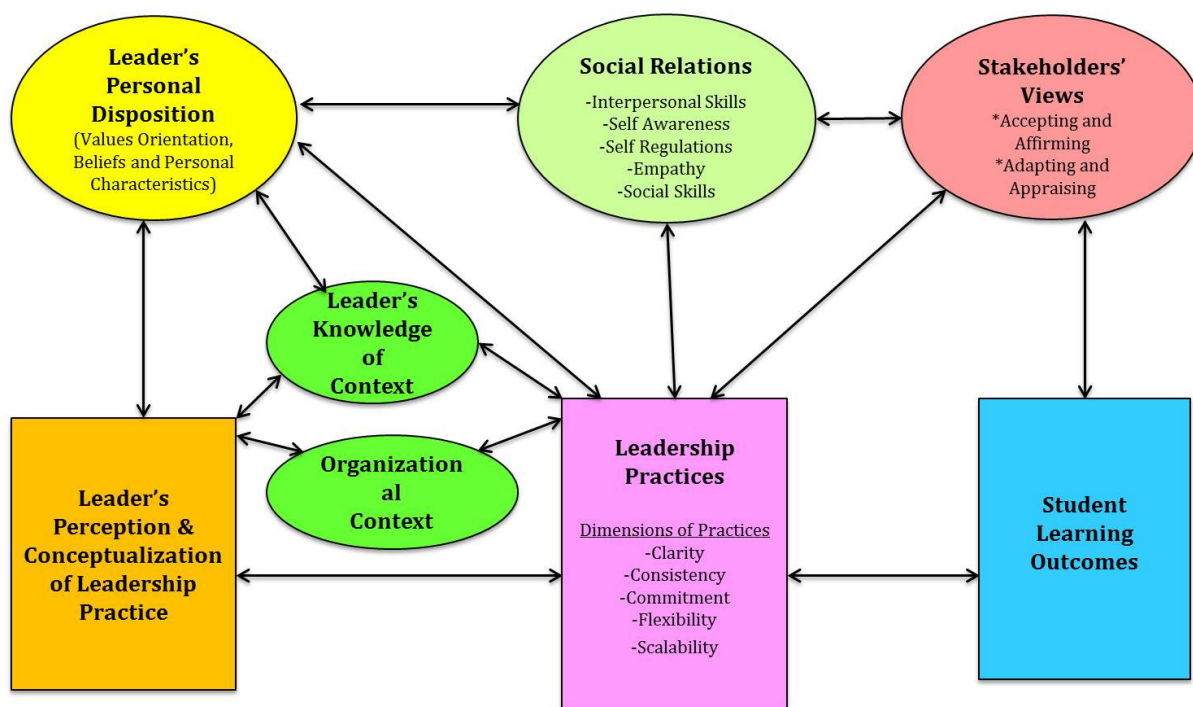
Leader's Personal Disposition
(Values Orientation, Beliefs and Personal Characteristics)

Social Relations
-Interpersonal Skills
-Self Awareness
-Self Regulations
-Empathy
-Social Skills

Stakeholders' Views
*Accepting and Affirming
*Adapting and Appraising

Leader's Knowledge of Context

Organizational Context

Leader's Perception & Conceptualization of Leadership Practice

Leadership Practices
Dimensions of Practices
-Clarity
-Consistency
-Commitment
-Flexibility
-Scalability

Student Learning Outcomes